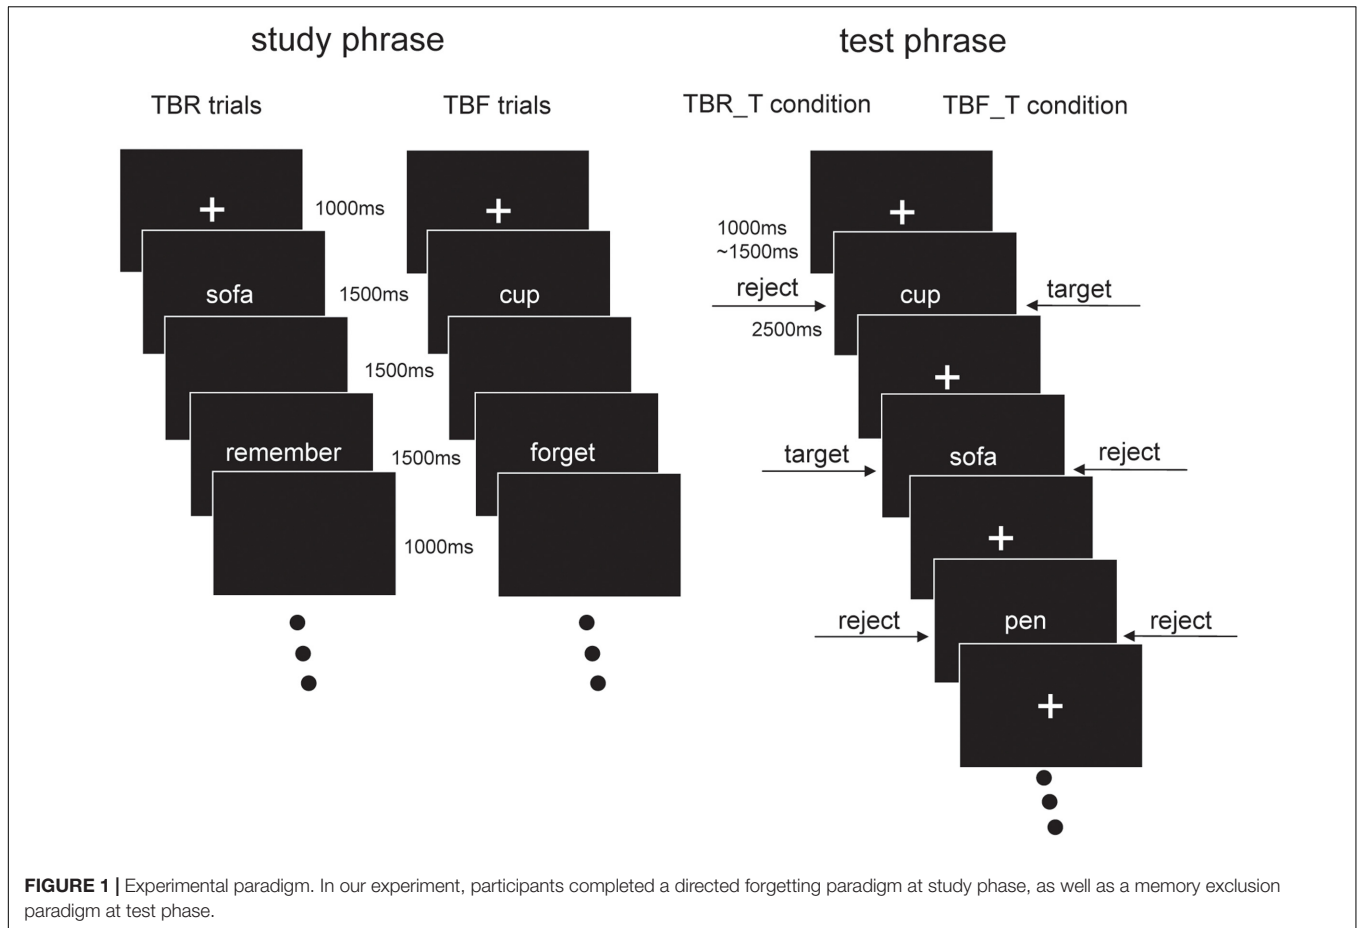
study phrase

test phrase

TBR trials

TBF trials

TBR_T condition

TBF_T condition

+

1000ms

sofa

1500ms

1500ms

remember

1500ms

1000ms

+

cup

forget

1000ms ~1500ms

+

reject

cup

target

2500ms

+

target

sofa

reject

+

reject

pen

reject

+

FIGURE 1 | Experimental paradigm. In our experiment, participants completed a directed forgetting paradigm at study phase, as well as a memory exclusion paradigm at test phase.